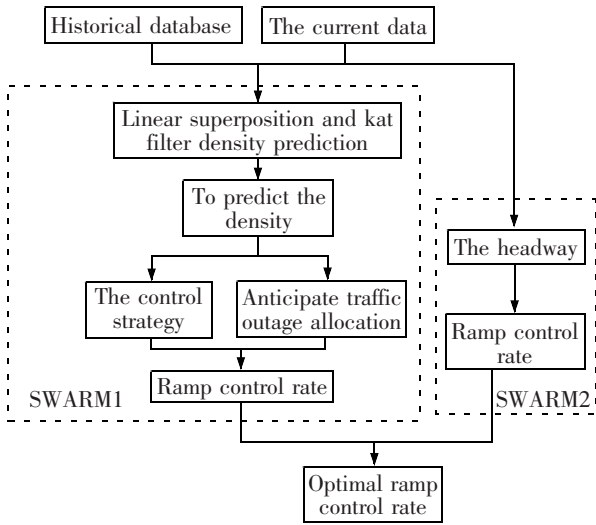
Historical database

The current data

Linear superposition and kat filter density prediction

To predict the density

The control strategy

Anticipate traffic outage allocation

Ramp control rate

SWARM1

The headway

Ramp control rate

SWARM2

Optimal ramp control rate